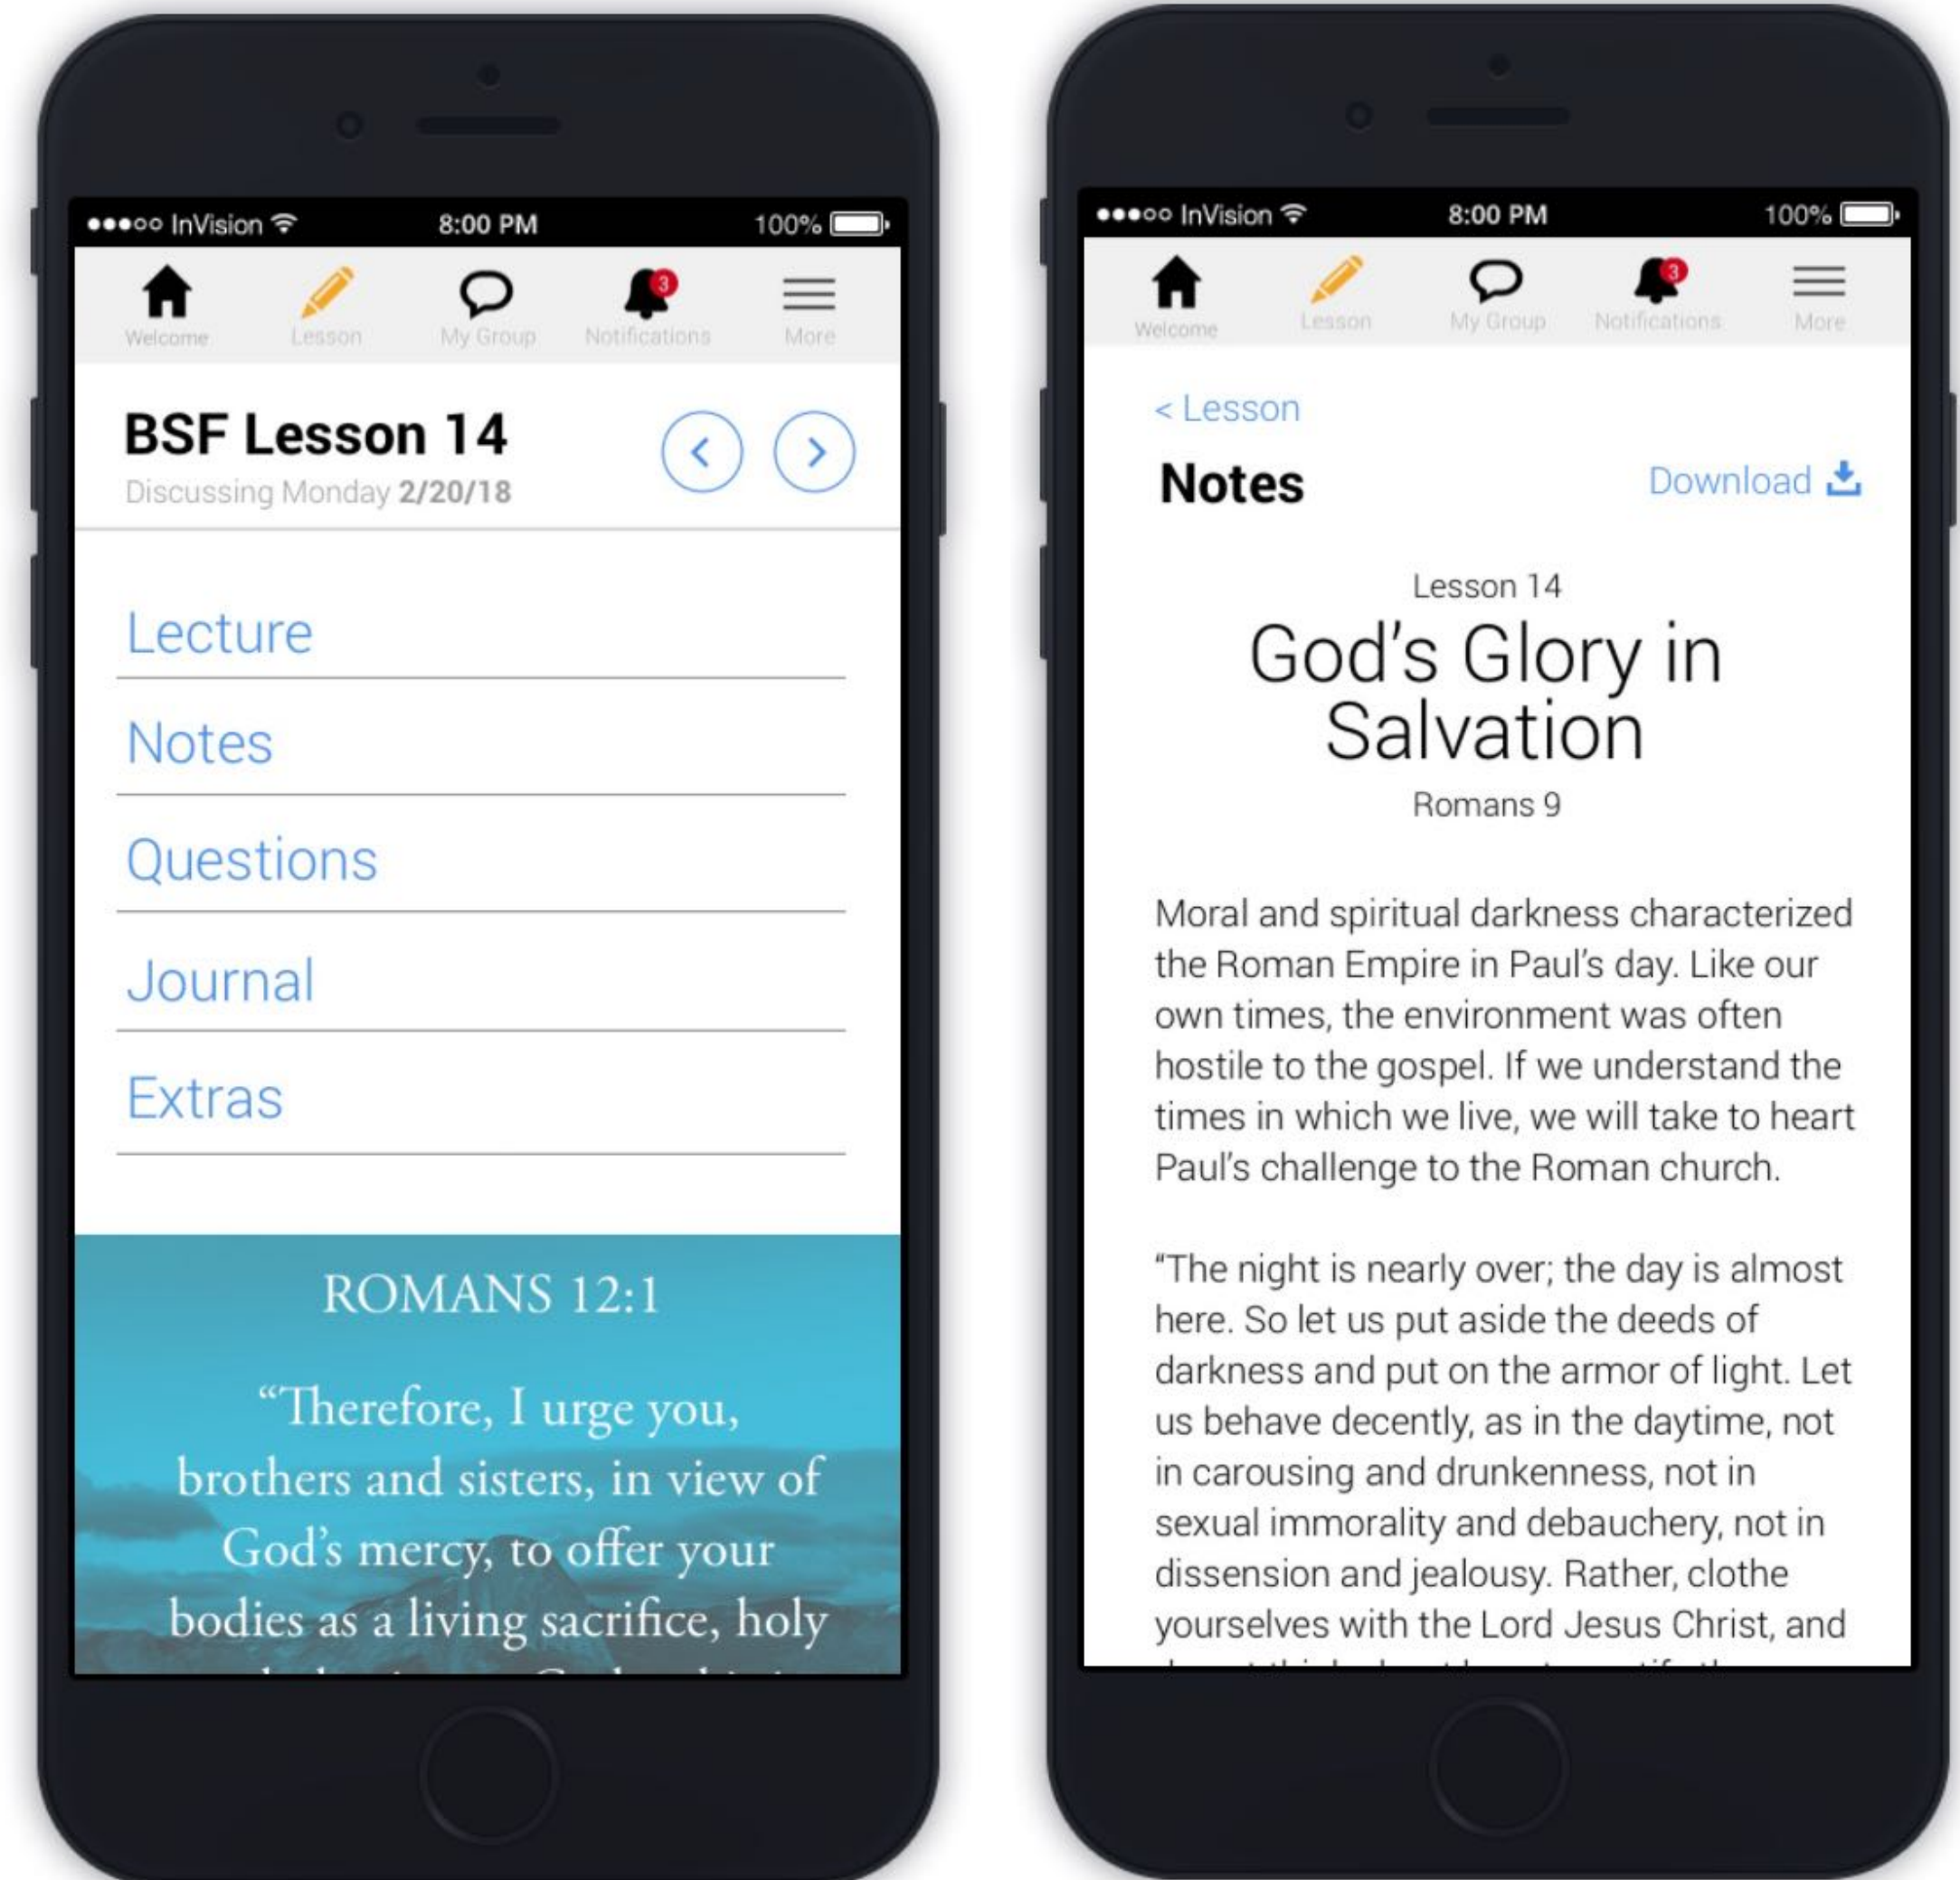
●●●○○ InVision 8:00 PM 100%

Welcome Lesson My Group 3 Notifications More

BSF Lesson 14
Discussing Monday 2/20/18

Lecture

Notes

Questions

Journal

Extras

ROMANS 12:1

"Therefore, I urge you, brothers and sisters, in view of God's mercy, to offer your bodies as a living sacrifice, holy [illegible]

●●●○○ InVision 8:00 PM 100%

Welcome Lesson My Group 3 Notifications More

< Lesson

Notes

Download

Lesson 14

God's Glory in Salvation

Romans 9

Moral and spiritual darkness characterized the Roman Empire in Paul's day. Like our own times, the environment was often hostile to the gospel. If we understand the times in which we live, we will take to heart Paul's challenge to the Roman church.

"The night is nearly over; the day is almost here. So let us put aside the deeds of darkness and put on the armor of light. Let us behave decently, as in the daytime, not in carousing and drunkenness, not in sexual immorality and debauchery, not in dissension and jealousy. Rather, clothe yourselves with the Lord Jesus Christ, and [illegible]